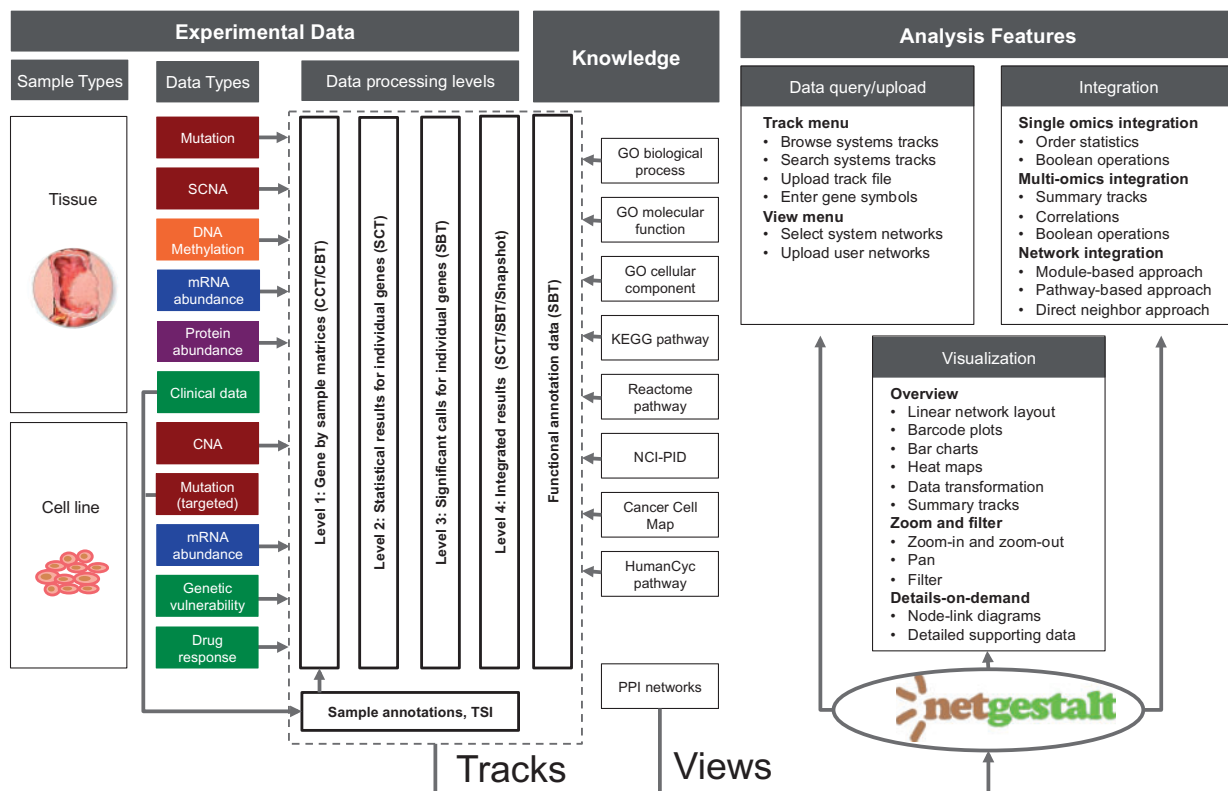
Experimental Data

Knowledge

Analysis Features

Sample Types

Data Types

Data processing levels

Tissue

Cell line

Mutation

SCNA

DNA Methylation

mRNA abundance

Protein abundance

Clinical data

CNA

Mutation (targeted)

mRNA abundance

Genetic vulnerability

Drug response

Level 1: Gene by sample matrices (CCT/CBT)

Level 2: Statistical results for individual genes (SCT)

Level 3: Significant calls for individual genes (SBT)

Level 4: Integrated results (SCT/SBT/Snapshot)

Functional annotation data (SBT)

Sample annotations, TSI

GO biological process

GO molecular function

GO cellular component

KEGG pathway

Reactome pathway

NCI-PID

Cancer Cell Map

HumanCyc pathway

PPI networks

Tracks

Views

Data query/upload

Track menu
• Browse systems tracks
• Search systems tracks
• Upload track file
• Enter gene symbols
View menu
• Select system networks
• Upload user networks

Integration

Single omics integration
• Order statistics
• Boolean operations
Multi-omics integration
• Summary tracks
• Correlations
• Boolean operations
Network integration
• Module-based approach
• Pathway-based approach
• Direct neighbor approach

Visualization

Overview
• Linear network layout
• Barcode plots
• Bar charts
• Heat maps
• Data transformation
• Summary tracks
Zoom and filter
• Zoom-in and zoom-out
• Pan
• Filter
Details-on-demand
• Node-link diagrams
• Detailed supporting data

netgestalt